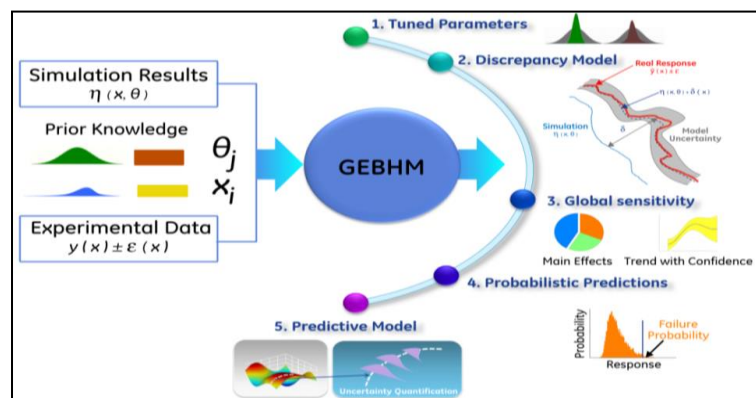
Simulation Results
$\eta(x, \theta)$

Prior Knowledge

$\theta_j$
$x_i$

Experimental Data
$y(x) \pm \varepsilon(x)$

GEBHM

1. Tuned Parameters

2. Discrepancy Model

Real Response
$y(x) \pm \varepsilon$

$\eta(x, \theta) + \delta(x)$

Simulation
$\eta(x, \theta)$

$\delta$

Model Uncertainty

3. Global sensitivity

Main Effects

Trend with Confidence

4. Probabilistic Predictions

Probability

Failure Probability

Response

5. Predictive Model

Uncertainty Quantification